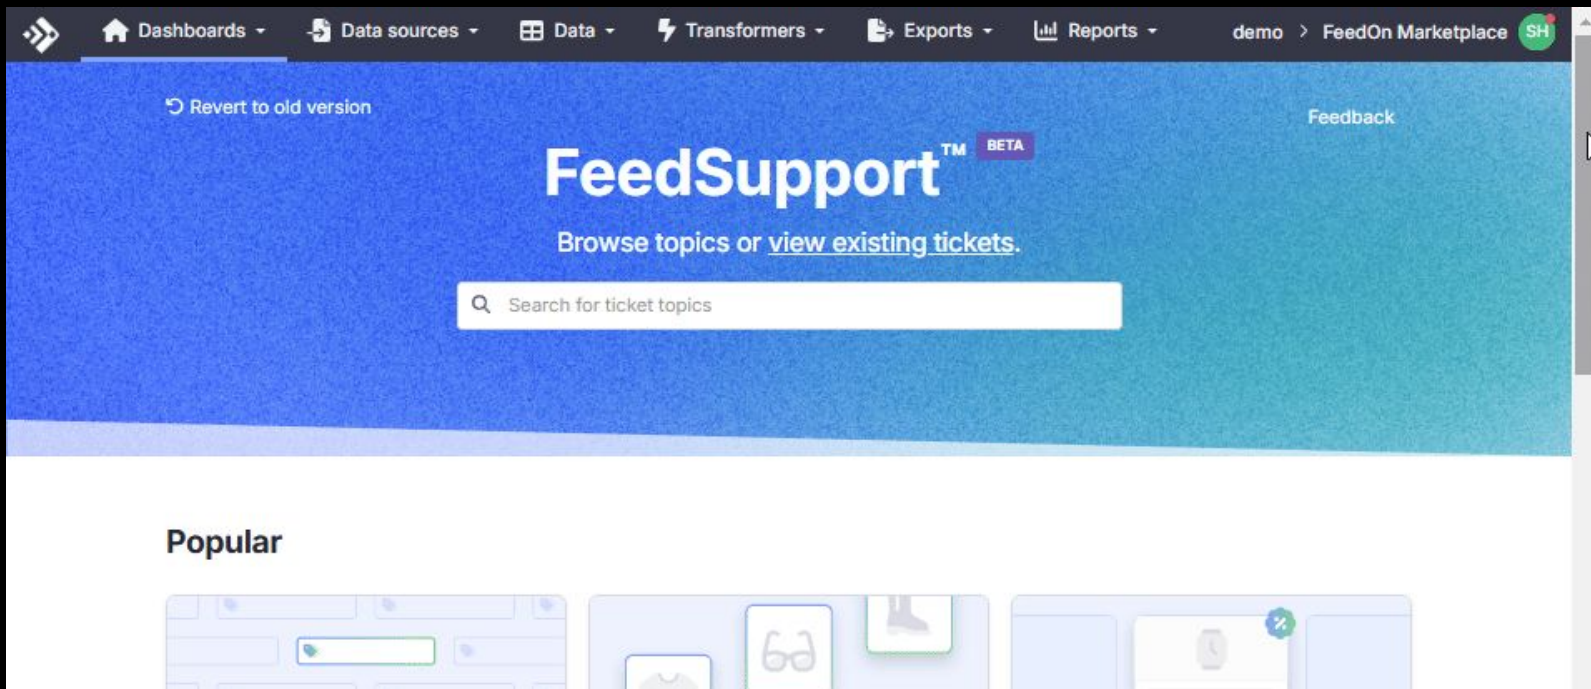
Dashboards Data sources Data Transformers Exports Reports demo > FeedOn Marketplace SH

Revert to old version

Feedback

FeedSupport™ BETA

Browse topics or view existing tickets.

Search for ticket topics

Popular